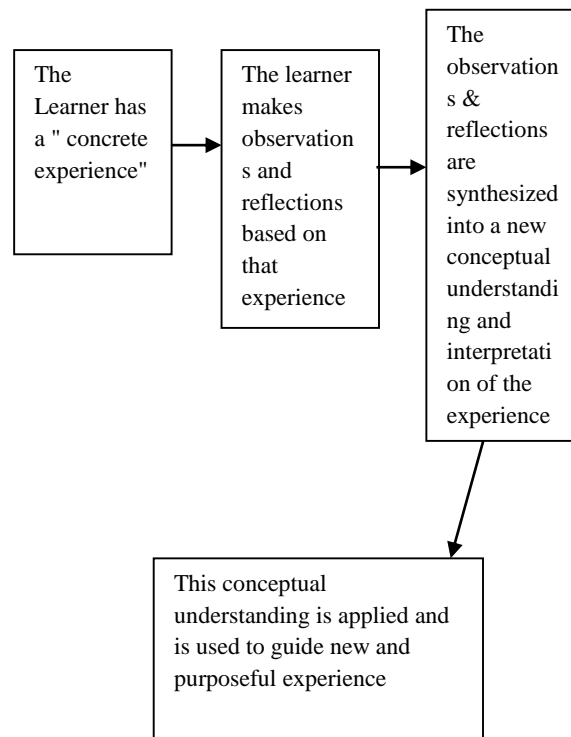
The Learner has a " concrete experience"

The learner makes observations and reflections based on that experience

The observations & reflections are synthesized into a new conceptual understanding and interpretation of the experience

This conceptual understanding is applied and is used to guide new and purposeful experience